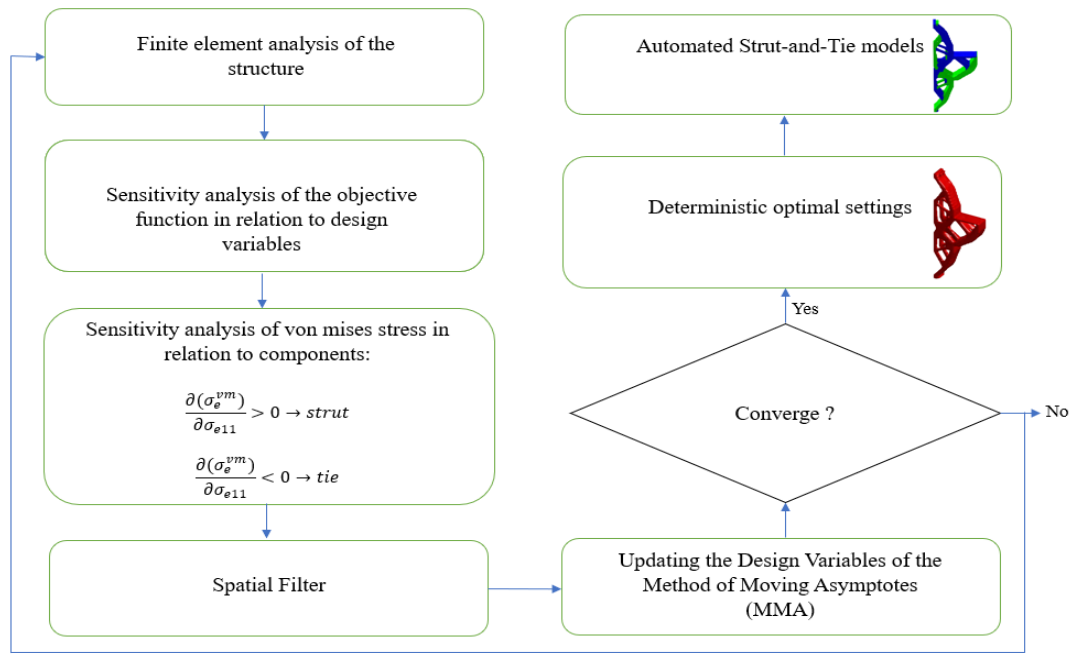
Finite element analysis of the structure

Sensitivity analysis of the objective function in relation to design variables

Sensitivity analysis of von mises stress in relation to components:

$\frac{\partial(\sigma_e^{vm})}{\partial\sigma_{e11}} > 0 \rightarrow strut$

$\frac{\partial(\sigma_e^{vm})}{\partial\sigma_{e11}} < 0 \rightarrow tie$

Spatial Filter

Updating the Design Variables of the Method of Moving Asymptotes (MMA)

Converge ?

No

Yes

Deterministic optimal settings

Automated Strut-and-Tie models